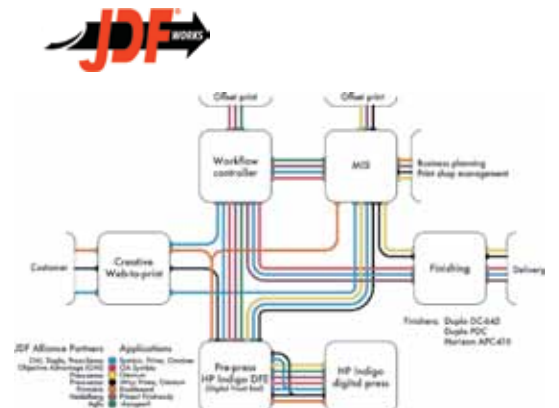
JDF WORKS

Offset print

Offset print

Workflow controller

MIS

Business planning
Print shop management

Customer

Creative
Web-to-print

Finishing

Delivery

Finishers: Duplo DC-645
Duplo PDC
Horizon APC-610

JDF Alliance Partners

Applications

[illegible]

Pre-press
HP Indigo DFE
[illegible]

HP Indigo
digital press